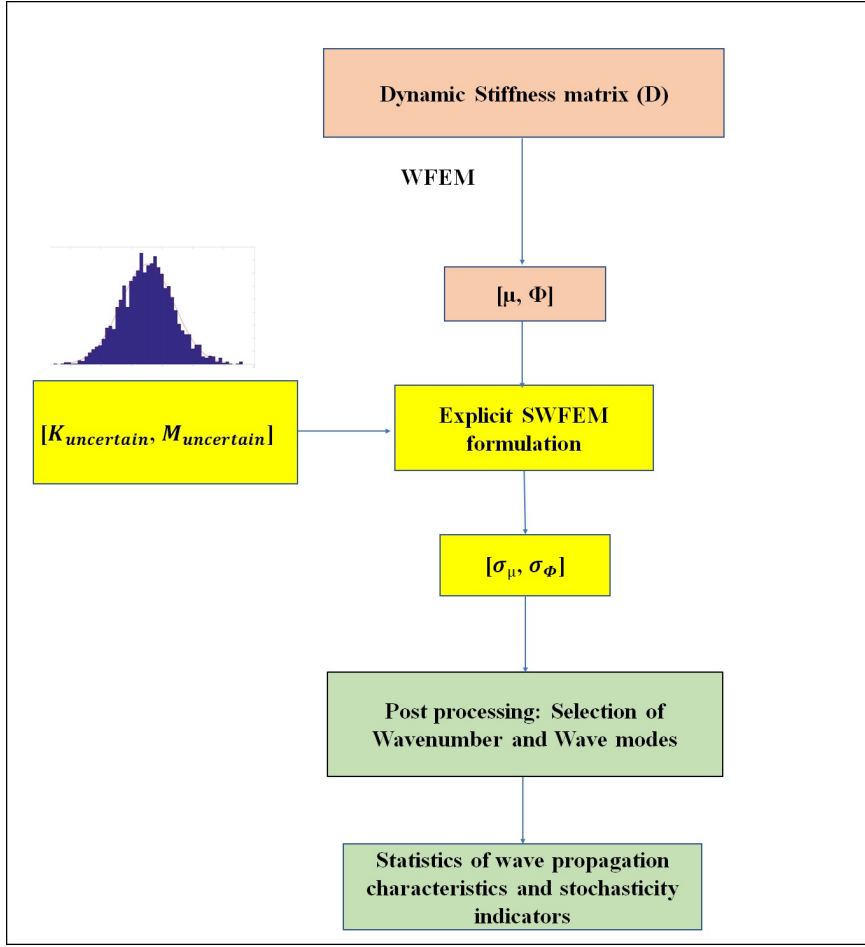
Dynamic Stiffness matrix (D)

WFEM

[μ, Φ]

$[K_{uncertain}, M_{uncertain}]$

Explicit SWFEM formulation

$[\sigma_{\mu}, \sigma_{\Phi}]$

Post processing: Selection of Wavenumber and Wave modes

Statistics of wave propagation characteristics and stochasticity indicators